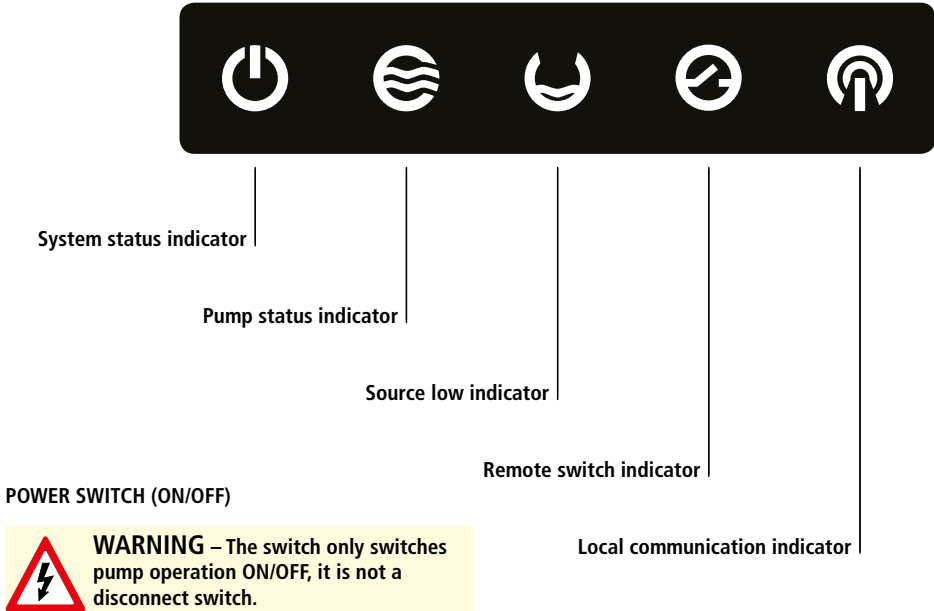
System status indicator

Pump status indicator

Source low indicator

Remote switch indicator

Local communication indicator

POWER SWITCH (ON/OFF)

WARNING – The switch only switches pump operation ON/OFF, it is not a disconnect switch.